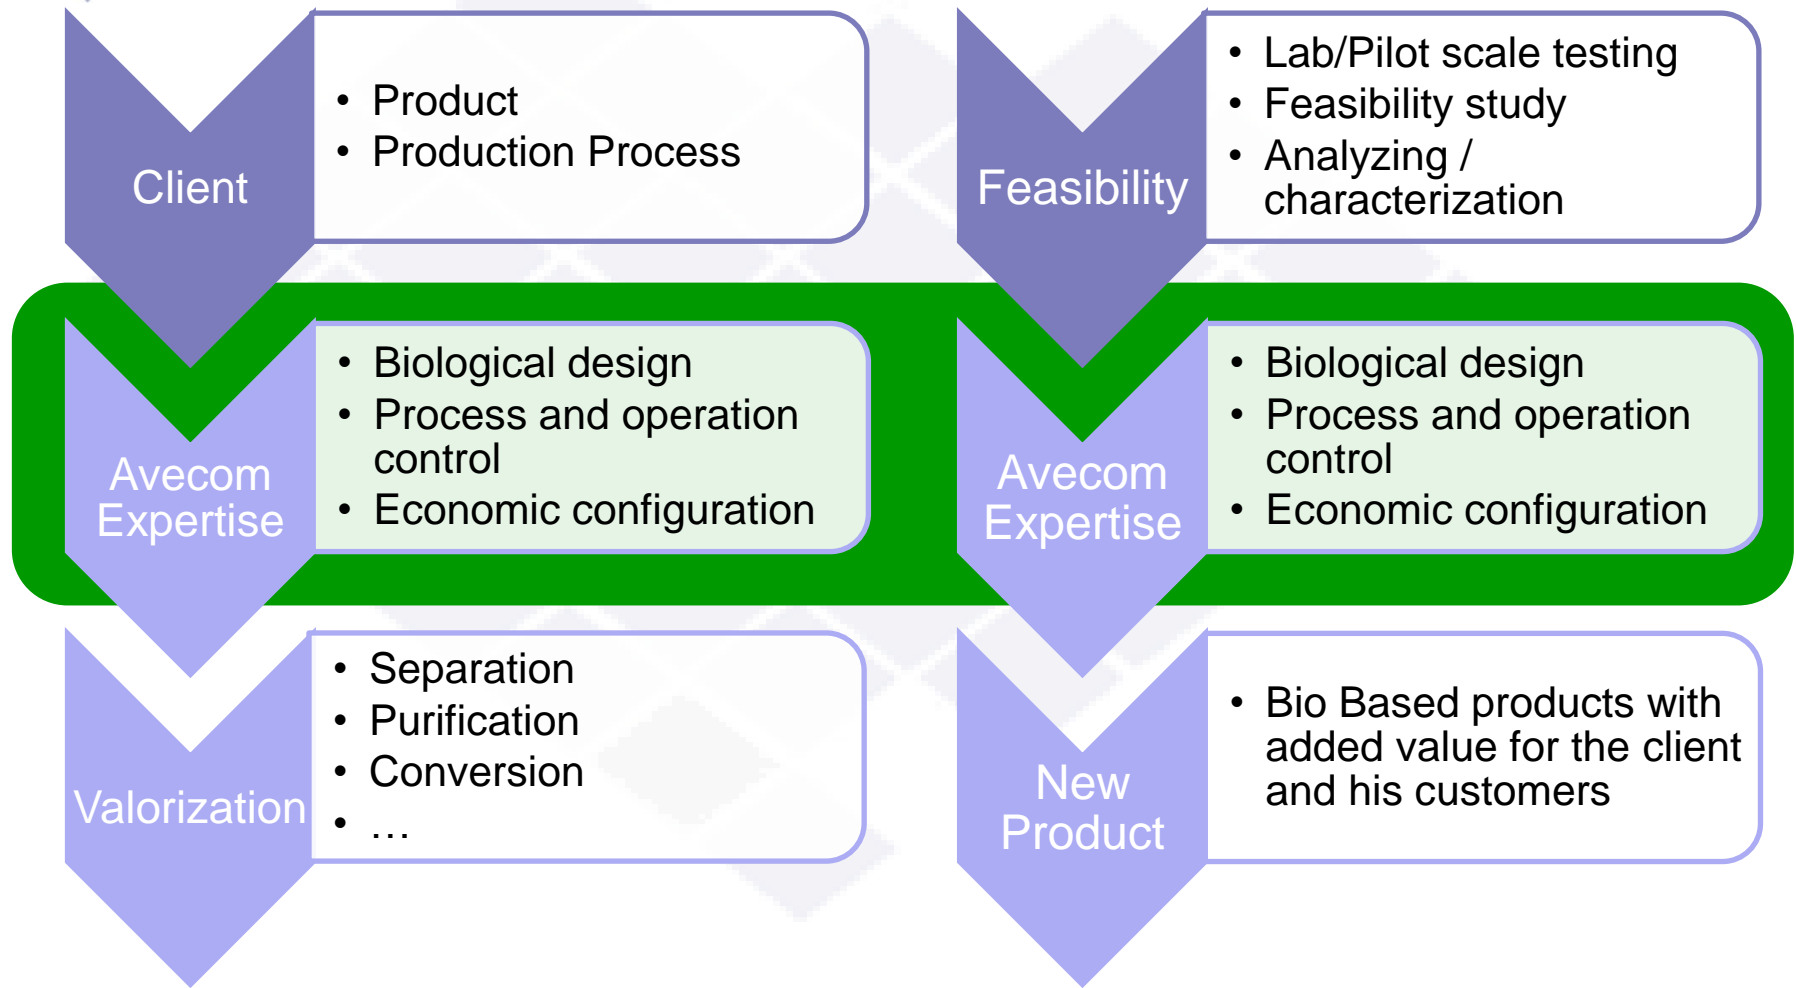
Client

- Product
- Production Process

Avecom Expertise

- Biological design
- Process and operation control
- Economic configuration

Valorization

- Separation
- Purification
- Conversion
- …

Feasibility

- Lab/Pilot scale testing
- Feasibility study
- Analyzing / characterization

Avecom Expertise

- Biological design
- Process and operation control
- Economic configuration

New Product

- Bio Based products with added value for the client and his customers